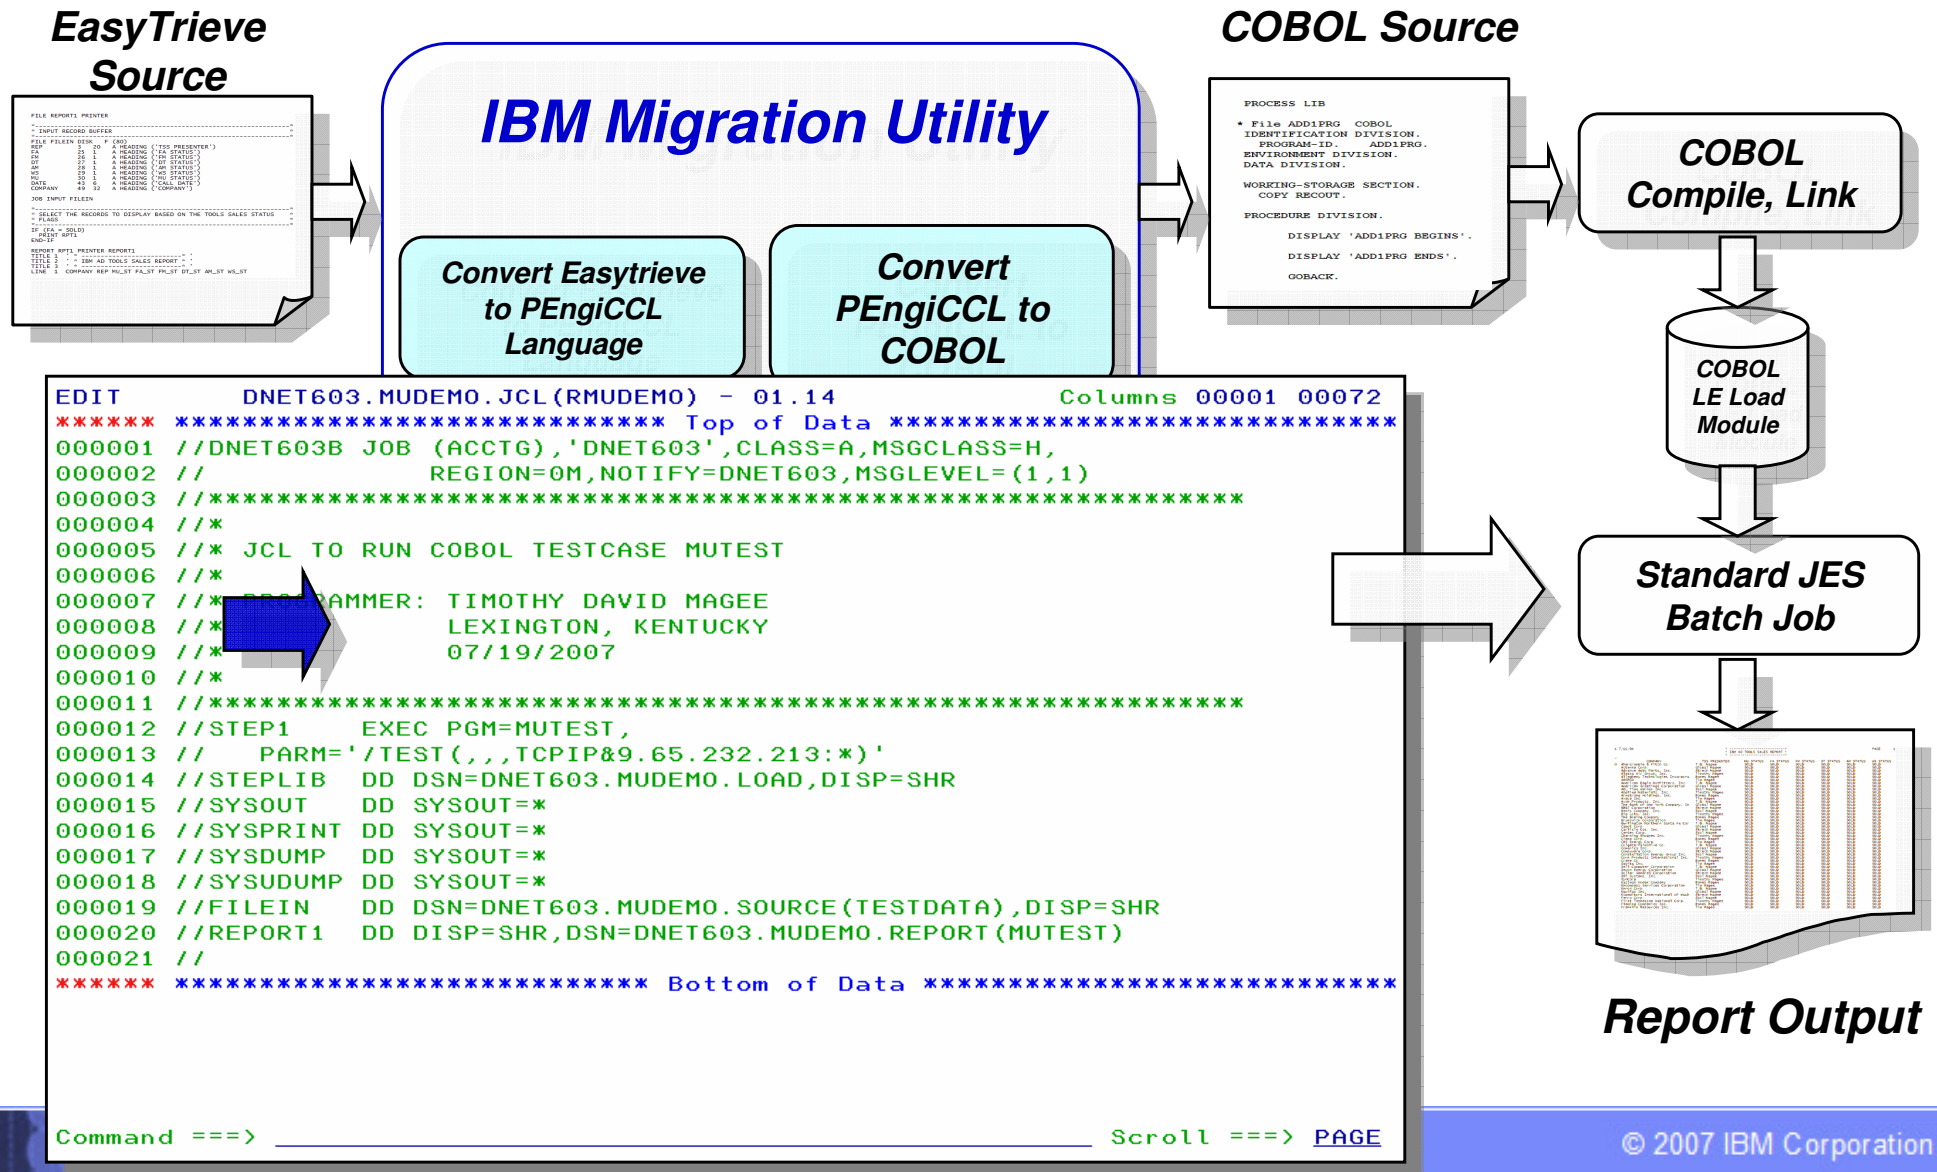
EasyTrieve Source

IBM Migration Utility

COBOL Source

Convert Easytrieve to PEngiCCL Language

Convert PEngiCCL to COBOL

PROCESS LIB

* File ADD1PRG COBOL
IDENTIFICATION DIVISION.
PROGRAM-ID. ADD1PRG.
ENVIRONMENT DIVISION.
DATA DIVISION.

WORKING-STORAGE SECTION.
COPY RECOUT.

PROCEDURE DIVISION.

DISPLAY 'ADD1PRG BEGINS'.

DISPLAY 'ADD1PRG ENDS'.

GOBACK.

COBOL Compile, Link

COBOL LE Load Module

Standard JES Batch Job

Report Output

EDIT DNET603.MUDEMO.JCL(RMUDEMO) - 01.14 Columns 00001 00072
****** ***************************** Top of Data ******************************
000001 //DNET603B JOB (ACCTG),'DNET603',CLASS=A,MSGCLASS=H,
000002 // REGION=0M,NOTIFY=DNET603,MSGLEVEL=(1,1)
000003 //*************************************************************
000004 //*
000005 //* JCL TO RUN COBOL TESTCASE MUTEST
000006 //*
000007 //* PROGRAMMER: TIMOTHY DAVID MAGEE
000008 //* LEXINGTON, KENTUCKY
000009 //* 07/19/2007
000010 //*
000011 //*************************************************************
000012 //STEP1 EXEC PGM=MUTEST,
000013 // PARM='/TEST(,,,TCPIP&9.65.232.213:*)'
000014 //STEPLIB DD DSN=DNET603.MUDEMO.LOAD,DISP=SHR
000015 //SYSOUT DD SYSOUT=*
000016 //SYSPRINT DD SYSOUT=*
000017 //SYSDUMP DD SYSOUT=*
000018 //SYSUDUMP DD SYSOUT=*
000019 //FILEIN DD DSN=DNET603.MUDEMO.SOURCE(TESTDATA),DISP=SHR
000020 //REPORT1 DD DISP=SHR,DSN=DNET603.MUDEMO.REPORT(MUTEST)
000021 //
****** **************************** Bottom of Data ****************************

Command ===> Scroll ===> PAGE

© 2007 IBM Corporation